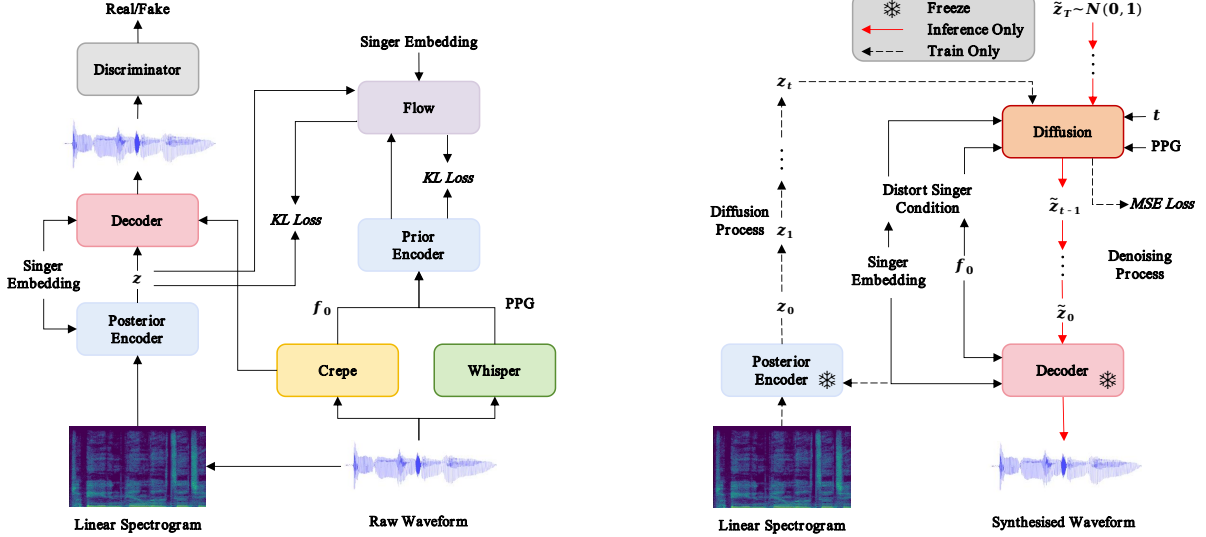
Real/Fake

Discriminator

Decoder

Singer Embedding

$z$

Posterior Encoder

Singer Embedding

Flow

$KL\ Loss$

$KL\ Loss$

Prior Encoder

$f_0$

PPG

Crepe

Whisper

Linear Spectrogram

Raw Waveform

Freeze

Inference Only

Train Only

$\tilde{z}_T \sim N(0, 1)$

$z_t$

$t$

Diffusion

PPG

Distort Singer Condition

$\tilde{z}_{t-1}$

$MSE\ Loss$

Diffusion Process

$z_1$

Singer Embedding

$f_0$

Denoising Process

$z_0$

$\tilde{z}_0$

Posterior Encoder

Decoder

Linear Spectrogram

Synthesised Waveform